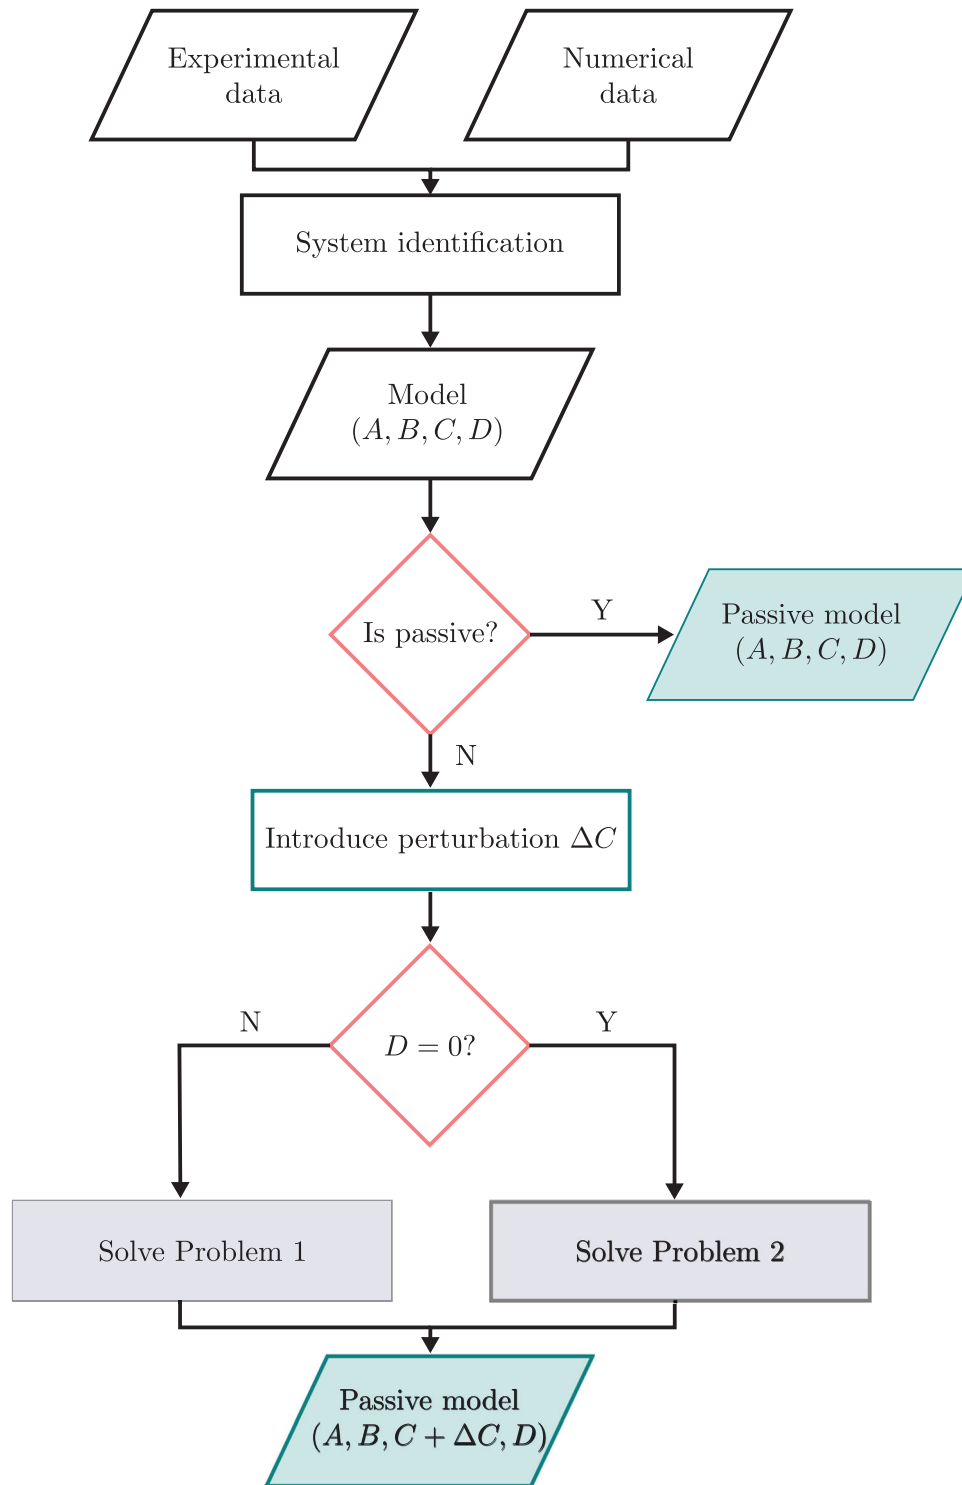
Experimental data

Numerical data

System identification

Model
$(A, B, C, D)$

Is passive?

Y

Passive model
$(A, B, C, D)$

N

Introduce perturbation $\Delta C$

N

$D = 0?$

Y

Solve Problem 1

Solve Problem 2

Passive model
$(A, B, C + \Delta C, D)$